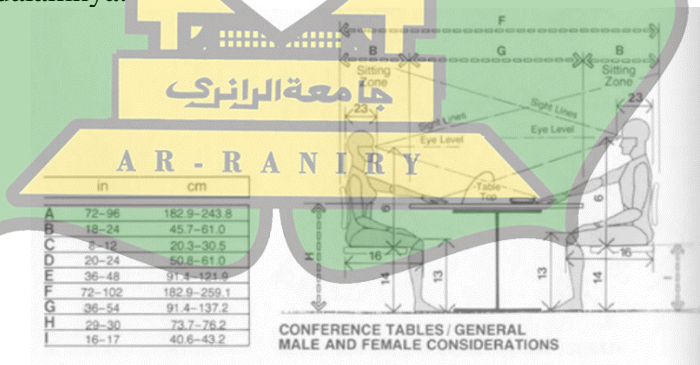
جامعة الرانري

AR - RANIRY

| | in | cm |
|---|---|---|
| A | 72–96 | 182.9–243.8 |
| B | 18–24 | 45.7–61.0 |
| C | 8–12 | 20.3–30.5 |
| D | 20–24 | 50.8–61.0 |
| E | 36–48 | 91.4–121.9 |
| F | 72–102 | 182.9–259.1 |
| G | 36–54 | 91.4–137.2 |
| H | 29–30 | 73.7–76.2 |
| I | 16–17 | 40.6–43.2 |

F
B
G
B
Sitting Zone
Sitting Zone
Sight Lines
Sight Lines
Eye Level
Eye Level
23
23
Table Top
6
6
16
16
H
14
13
13
14

CONFERENCE TABLES / GENERAL
MALE AND FEMALE CONSIDERATIONS